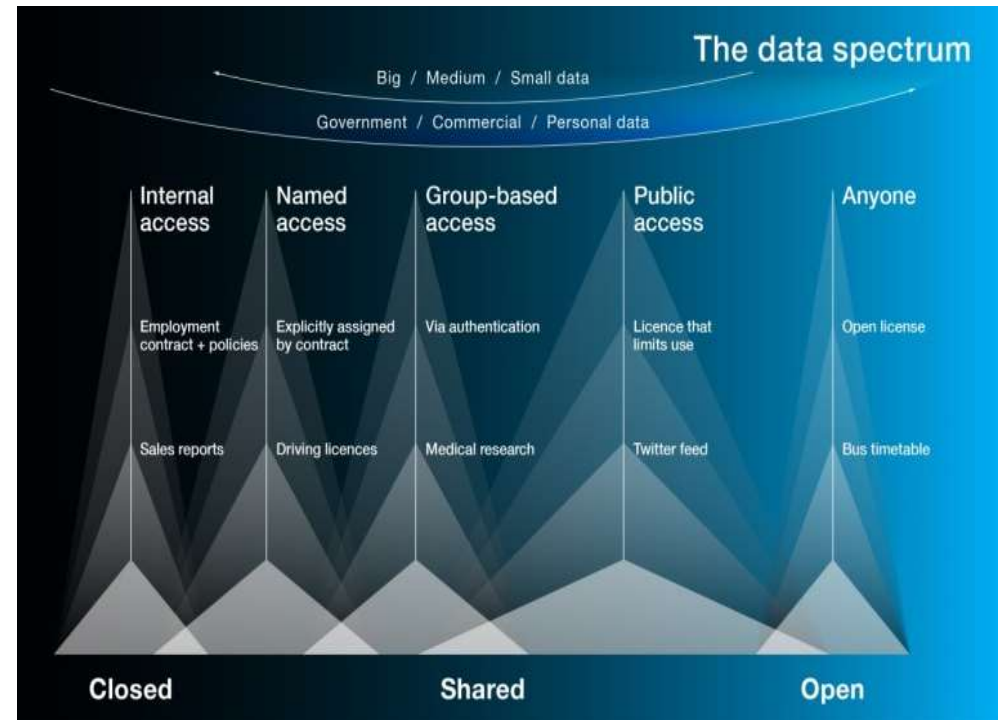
The data spectrum

Big / Medium / Small data

Government / Commercial / Personal data

Internal access

Employment contract + policies

Sales reports

Named access

Explicitly assigned by contract

Driving licences

Group-based access

Via authentication

Medical research

Public access

Licence that limits use

Twitter feed

Anyone

Open license

Bus timetable

Closed

Shared

Open